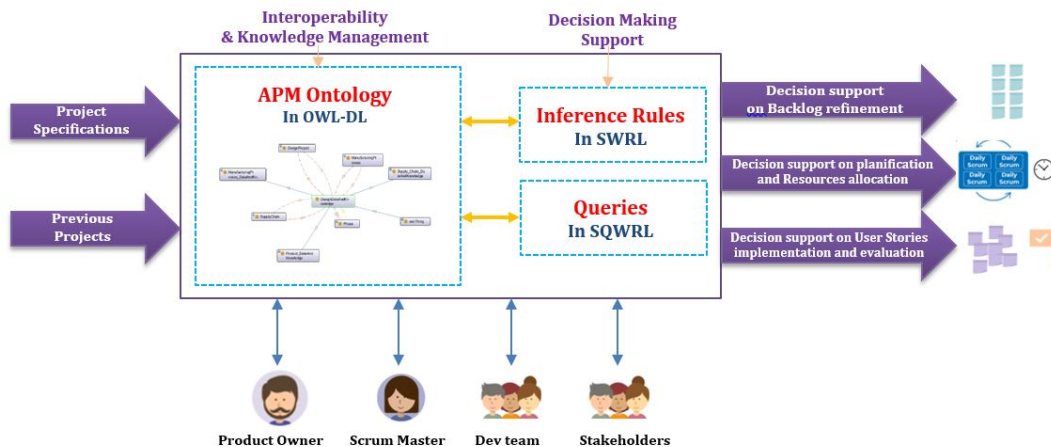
Interoperability & Knowledge Management

Decision Making Support

Project Specifications

Previous Projects

APM Ontology
In OWL-DL

Inference Rules
In SWRL

Queries
In SQWRL

Decision support on Backlog refinement

Decision support on planification and Resources allocation

Daily Scrum
Daily Scrum
Daily Scrum
Daily Scrum

Decision support on User Stories implementation and evaluation

Product Owner
Scrum Master
Dev team
Stakeholders